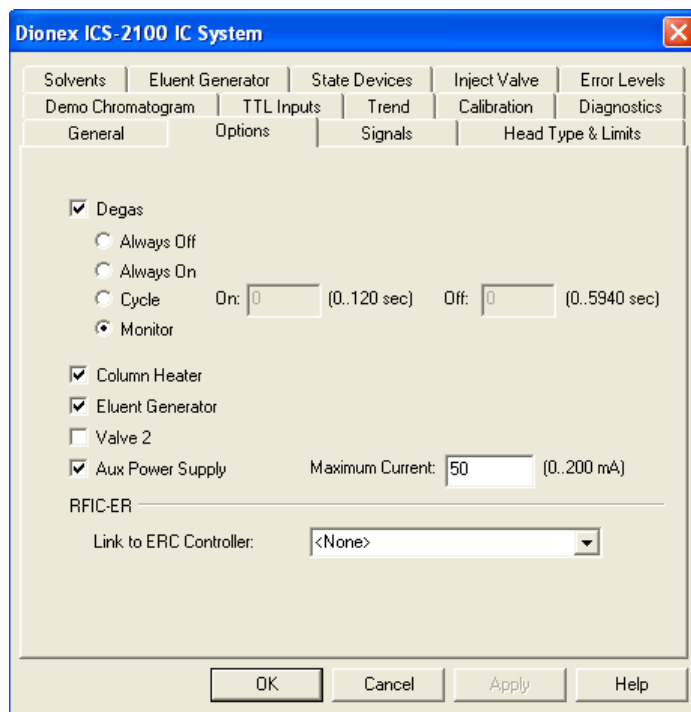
Dionex ICS-2100 IC System

Solvents | Eluent Generator | State Devices | Inject Valve | Error Levels
Demo Chromatogram | TTL Inputs | Trend | Calibration | Diagnostics
General | Options | Signals | Head Type & Limits

Degas
Always Off
Always On
Cycle On: 0 (0..120 sec) Off: 0 (0..5940 sec)
Monitor

Column Heater
Eluent Generator
Valve 2
Aux Power Supply Maximum Current: 50 (0..200 mA)

RFIC-ER
Link to ERC Controller: <None>

OK Cancel Apply Help